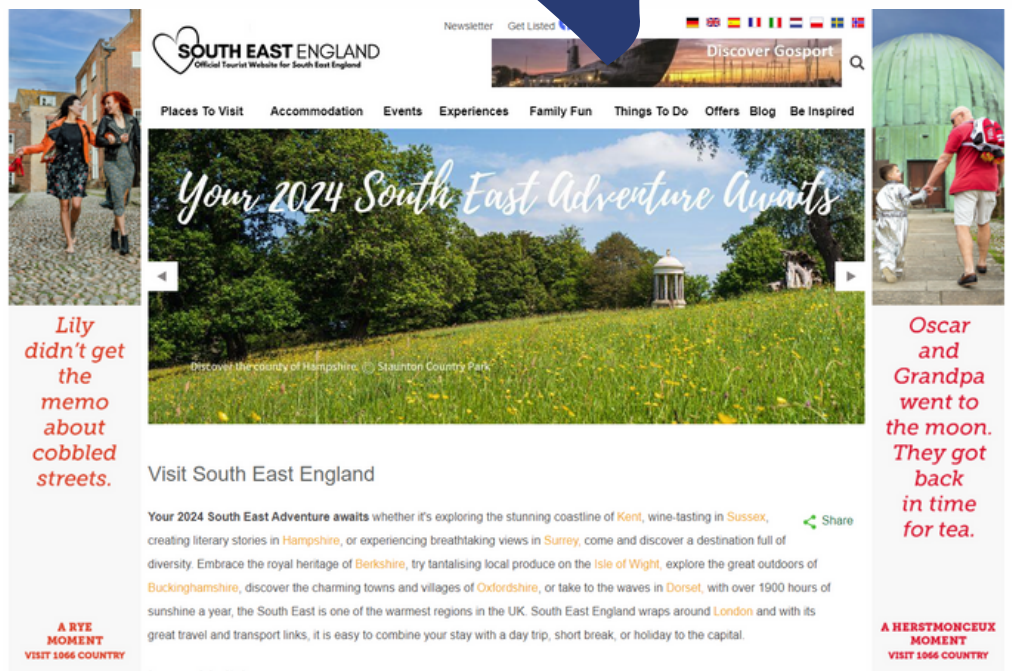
Lily didn't get the memo about cobbled streets.

A RYE MOMENT
VISIT 1066 COUNTRY

SOUTH EAST ENGLAND
Official Tourist Website for South East England

Newsletter Get Listed

Discover Gosport

Places To Visit Accommodation Events Experiences Family Fun Things To Do Offers Blog Be Inspired

Your 2024 South East Adventure Awaits

Discover the county of Hampshire. © Staunton Country Park

Visit South East England

Share

Your 2024 South East Adventure awaits whether it's exploring the stunning coastline of Kent, wine-tasting in Sussex, creating literary stories in Hampshire, or experiencing breathtaking views in Surrey, come and discover a destination full of diversity. Embrace the royal heritage of Berkshire, try tantalising local produce on the Isle of Wight, explore the great outdoors of Buckinghamshire, discover the charming towns and villages of Oxfordshire, or take to the waves in Dorset, with over 1900 hours of sunshine a year, the South East is one of the warmest regions in the UK. South East England wraps around London and with its great travel and transport links, it is easy to combine your stay with a day trip, short break, or holiday to the capital.

Oscar and Grandpa went to the moon. They got back in time for tea.

A HERSTMONCEUX MOMENT
VISIT 1066 COUNTRY